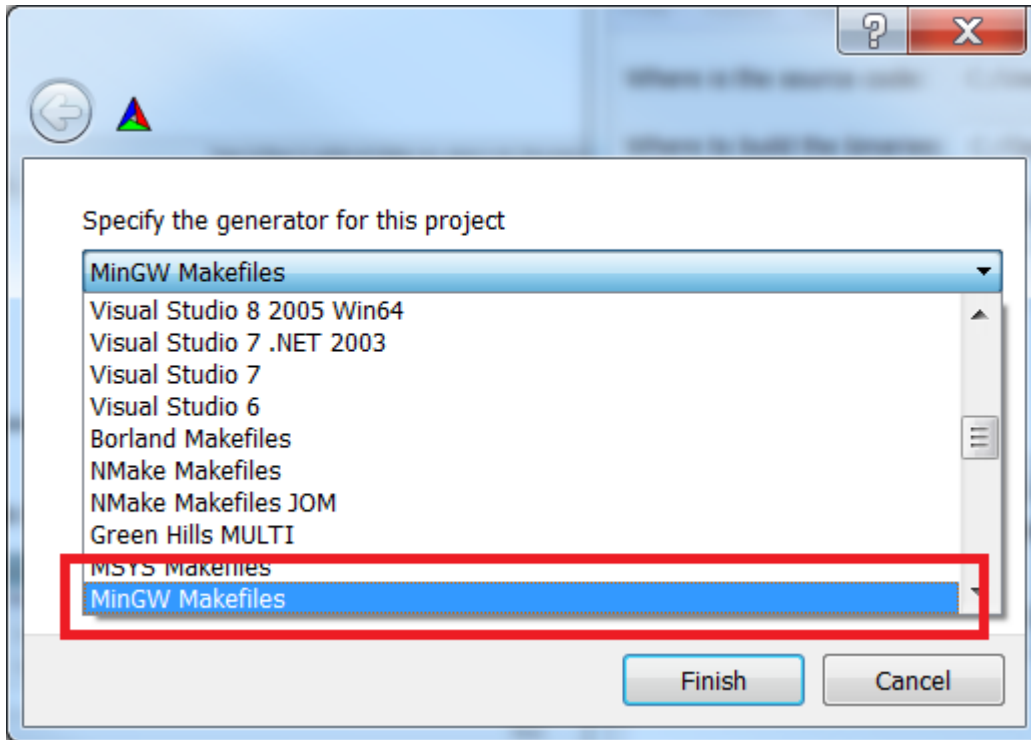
Specify the generator for this project

MinGW Makefiles

Visual Studio 8 2005 Win64
Visual Studio 7 .NET 2003
Visual Studio 7
Visual Studio 6
Borland Makefiles
NMake Makefiles
NMake Makefiles JOM
Green Hills MULTI
MSYS Makefiles
MinGW Makefiles

Finish
Cancel